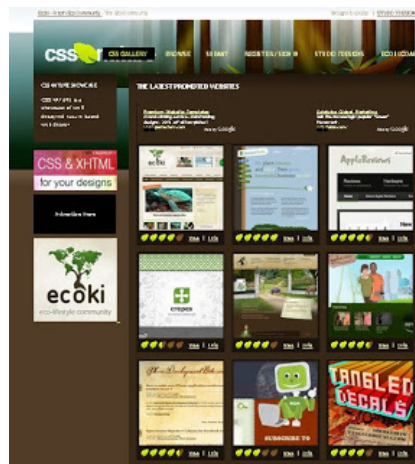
CSS

CSS GALLERY | BROWSE | SUBMIT | REGISTER / SIGN IN | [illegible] | ECO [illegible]

CSS NATURE SHOWCASE

CSS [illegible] is a showcase of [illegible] designed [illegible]

CSS & XHTML
for your designs

Advertise Here

ecoki
eco-lifestyle community

THE LATEST PROMOTED WEBSITES

ecoki

AppleReviews

crepes

TANGLED DECALS

SUBSCRIBE TO

View | Info